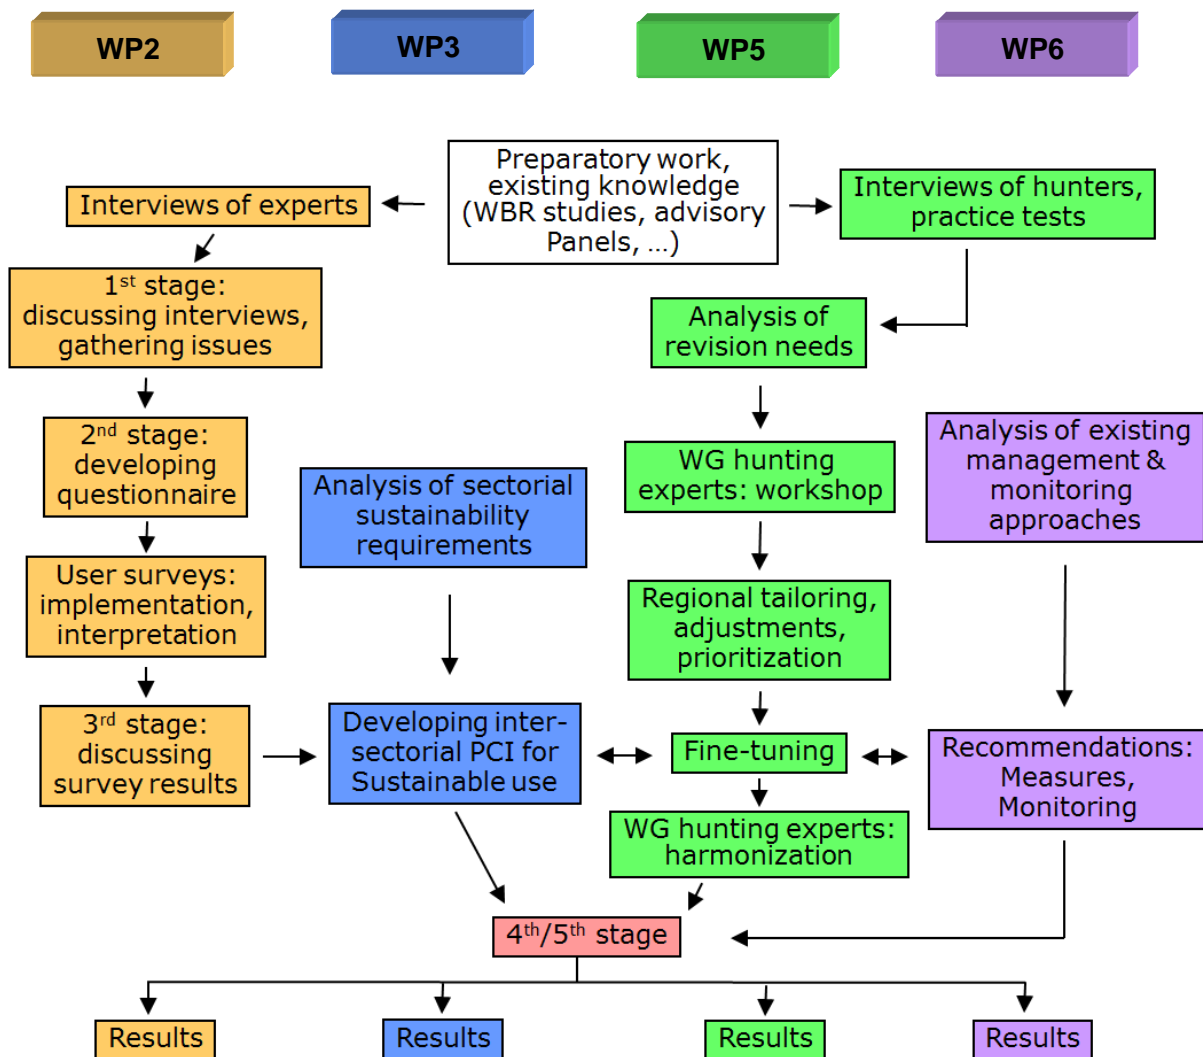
WP2

WP3

WP5

WP6

Preparatory work, existing knowledge (WBR studies, advisory Panels, ...)

Interviews of experts

Interviews of hunters, practice tests

1$^{st}$ stage: discussing interviews, gathering issues

Analysis of revision needs

2$^{nd}$ stage: developing questionnaire

Analysis of sectorial sustainability requirements

WG hunting experts: workshop

Analysis of existing management & monitoring approaches

User surveys: implementation, interpretation

Regional tailoring, adjustments, prioritization

3$^{rd}$ stage: discussing survey results

Developing inter-sectorial PCI for Sustainable use

Fine-tuning

Recommendations: Measures, Monitoring

WG hunting experts: harmonization

4$^{th}$/5$^{th}$ stage

Results

Results

Results

Results